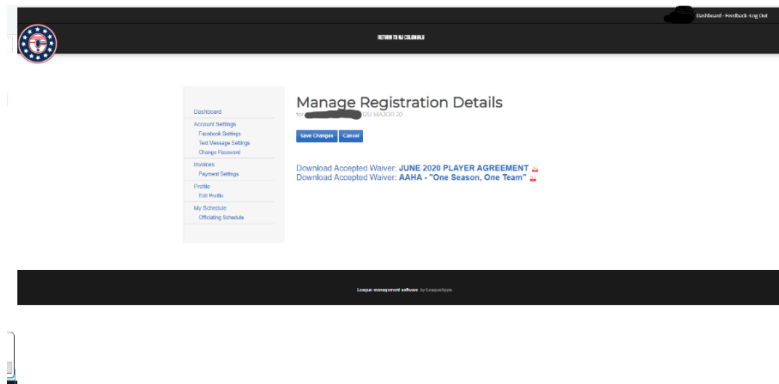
Dashboard - Feedback - Log Out

RETURN TO NJ COLONIALS

Dashboard
Account Settings
Facebook Settings
Text Message Settings
Change Password
Invoices
Payment Settings
Profile
Edit Profile
My Schedule
Officiating Schedule

Manage Registration Details

for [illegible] 20U MAJOR 20

Save Changes
Cancel

Download Accepted Waiver: JUNE 2020 PLAYER AGREEMENT
Download Accepted Waiver: AAHA - "One Season, One Team"

League management software by LeagueApps.